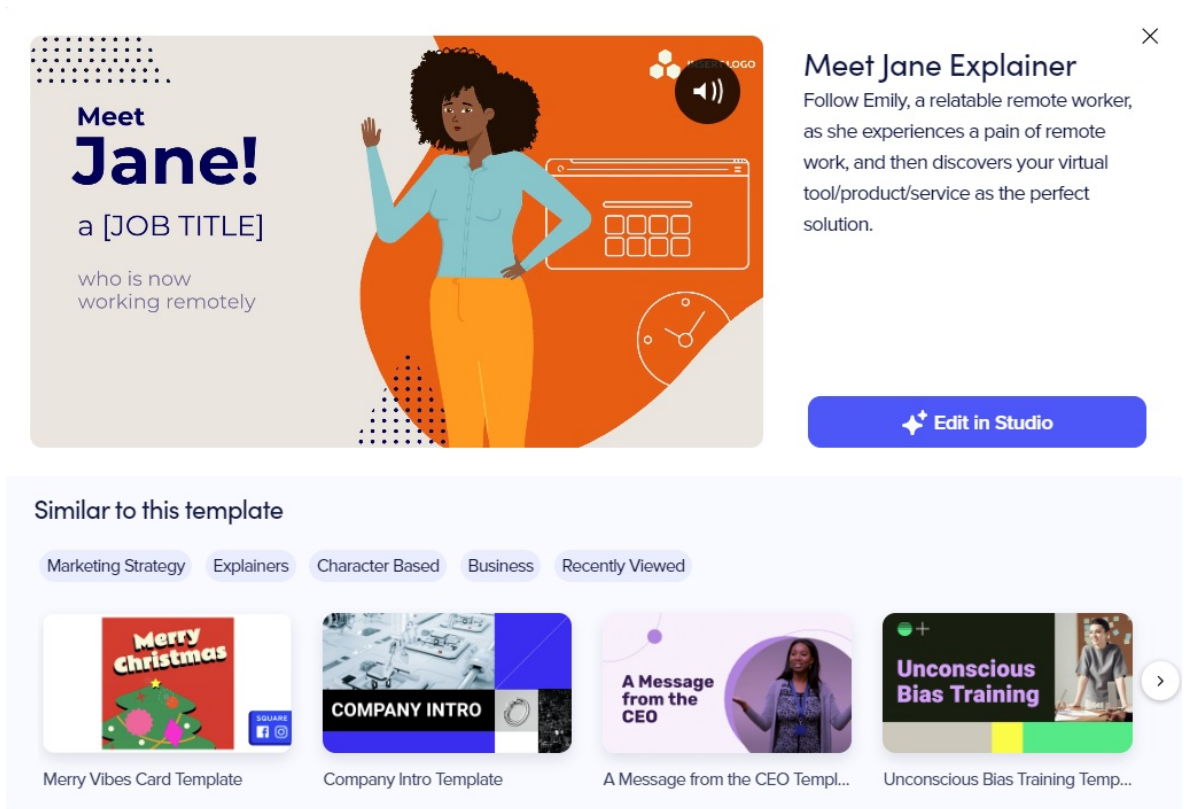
Meet
Jane!
a [JOB TITLE]
who is now working remotely

INSERT LOGO

Meet Jane Explainer
Follow Emily, a relatable remote worker, as she experiences a pain of remote work, and then discovers your virtual tool/product/service as the perfect solution.

Edit in Studio

Similar to this template

Marketing Strategy
Explainers
Character Based
Business
Recently Viewed

Merry Christmas
SQUARE
Merry Vibes Card Template

COMPANY INTRO
Company Intro Template

A Message from the CEO
A Message from the CEO Templ...

Unconscious Bias Training
Unconscious Bias Training Temp...